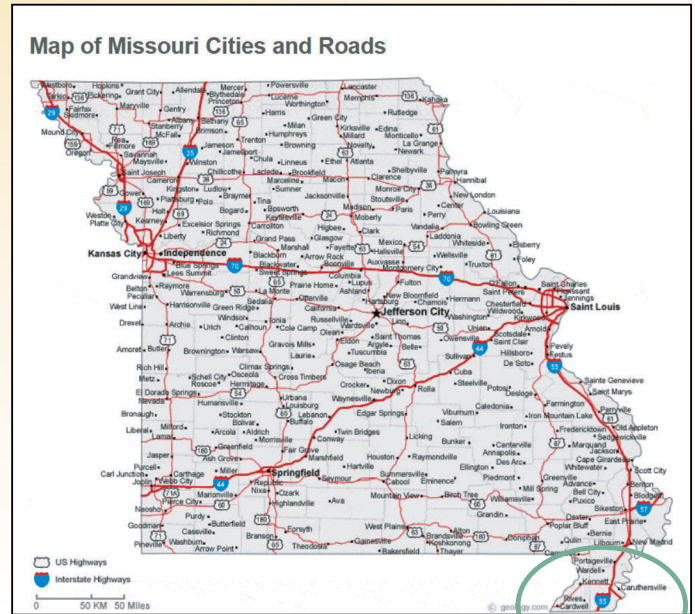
Map of Missouri Cities and Roads

Westboro, Hopkins, Grant City, Allendale, Mercer, Princeton, Powersville, Lancaster, Memphis, Kahoka, Tarkio, Pickering, Bethany, Maryville, Gentry, Lucerne, Worthington, Fairfax, Skidmore, Albany, Harris, Milan, Green City, Rutledge, Mound City, Stanberry, King City, Trenton, Humphreys, Kirksville, Edina, Oregon, Savannah, Jameson, Browning, Novelty, La Grange, Maysville, Jamesport, Newark, Saint Joseph, Winston, Chula, Linneus, Ethel, Atlanta, Cameron, Chillicothe, Laclede, Brookfield, Shelbyville, Palmyra, Kingston, Braymer, Marceline, Macon, Clarence, Hannibal, Plattsburg, Polo, Sumner, Monroe City, New London, Weston, Platte City, Holt, Kearney, Bogard, Tina, Jacksonville, Stoutsville, Louisiana, Liberty, Excelsior Springs, Carrollton, Bosworth, Keytesville, Moberly, Paris, Perry, Center, Richmond, Higbee, Madison, Bowling Green, Kansas City, Independence, Grand Pass, Marshall, Glasgow, Clark, Mexico, Vandalia, Laddonia, Elsberry, Whiteside, Blue Springs, Lees Summit, Blackburn, Arrow Rock, Fayette, Hallsville, Wellsville, Troy, Foley, Grandview, Belton, Raymore, Sweet Springs, Boonville, Auxvasse, Montgomery City, O'Fallon, Saint Charles, Pleasant, Jennings, Peculiar, Warrensburg, La Monte, Prairie Home, Columbia, Fulton, Saint Peters, Saint Louis, West Line, Harrisonville, Sedalia, Otterville, Ashland, New Bloomfield, Hermann, Chesterfield, Green Ridge, California, Jefferson City, Chamois, Wildwood, Kirkwood, Drexel, Archie, Windsor, Urich, Calhoun, Ionia, Cole Camp, Russellville, Wardsville, Linn, Union, Washington, Arnold, Clinton, Olean, Saint Thomas, Owensville, Scotsdale, Saint Clair, Amoret, Butler, Gravois Mills, Eldon, Argyle, Belle, Hillsboro, Pevely, Festus, Brownington, Warsaw, Laurie, Tuscumbia, Sullivan, De Soto, Rich Hill, Climax Springs, Iberia, Metz, Schell City, Osceola, Cross Timbers, Osage Beach, Cuba, El Dorado Springs, Roscoe, Hermitage, Crocker, Dixon, Steelville, Potosi, Sainte Genevieve, Nevada, Humansville, Urbana, Newburg, Rolla, Desloge, Saint Marys, Bronaugh, Stockton, Louisburg, Waynesville, Caledonia, Farmington, Perryville, Liberal, Milford, Bolivar, Lebanon, Buffalo, Edgar Springs, Viburnum, Salem, Iron Mountain Lake, Lamar, Arcola, Aldrich, Morrisville, Twin Bridges, Ironton, Fredericktown, Old Appleton, Greenfield, Conway, Licking, Bunker, Centerville, Sedgewickville, Jasper, Ash Grove, Fair Grove, Houston, Raymondville, Annapolis, Marquand, Jackson, Purcell, Carthage, Miller, Springfield, Marshfield, Hartville, Ellington, Des Arc, Cape Girardeau, Carl Junction, Joplin, Webb City, Republic, Seymour, Summersville, Piedmont, Whitewater, Scott City, Nixa, Ozark, Cabool, Eminence, Greenville, Advance, Benton, Marionville, Pierce City, Aurora, Highlandville, Ava, Mountain View, Birch Tree, Williamsville, Mill Spring, Bell City, Puxico, Bloomfield, Neosho, Purdy, Butterfield, Grandin, Dexter, Sikeston, Goodman, Cassville, Forsyth, West Plains, Alton, Doniphan, Poplar Bluff, East Prairie, Pineville, Washburn, Arrow Point, Branson, Theodosia, Gainesville, Brandsville, Koshkonong, Thayer, Bakersfield, Qulin, Bernie, New Madrid, Lilbourn, Portageville, Wardell, Kennett, Caruthersville, Rives, Cardwell

29, 71, 35, 36, 136, 65, 61, 24, 70, 44, 55, 57, 60, 63, 54, 160, 412, 13, 50

US Highways
Interstate Highways
0 50 KM 50 Miles
© geology.com